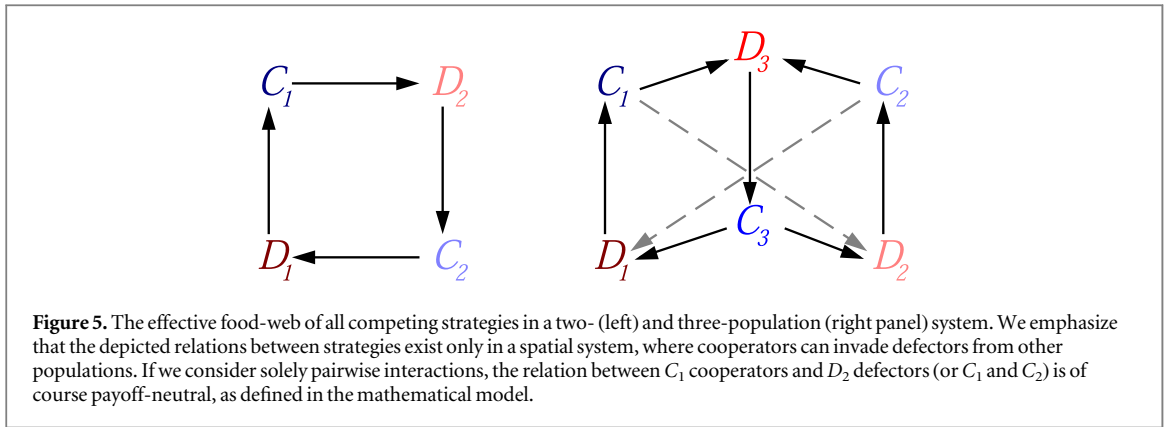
$C_1$ $D_2$ $D_1$ $C_2$

$D_3$ $C_1$ $C_2$ $C_3$ $D_1$ $D_2$

**Figure 5.** The effective food-web of all competing strategies in a two- (left) and three-population (right panel) system. We emphasize that the depicted relations between strategies exist only in a spatial system, where cooperators can invade defectors from other populations. If we consider solely pairwise interactions, the relation between $C_1$ cooperators and $D_2$ defectors (or $C_1$ and $C_2$) is of course payoff-neutral, as defined in the mathematical model.